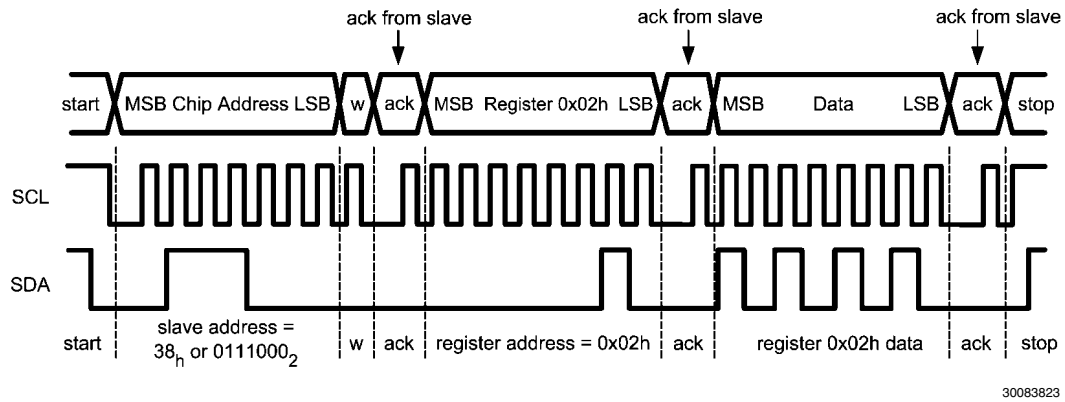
ack from slave

ack from slave

ack from slave

start

MSB Chip Address LSB

w

ack

MSB Register 0x02h LSB

ack

MSB Data LSB

ack

stop

SCL

SDA

start

slave address = $38_h$ or $0111000_2$

w

ack

register address = 0x02h

ack

register 0x02h data

ack

stop

30083823